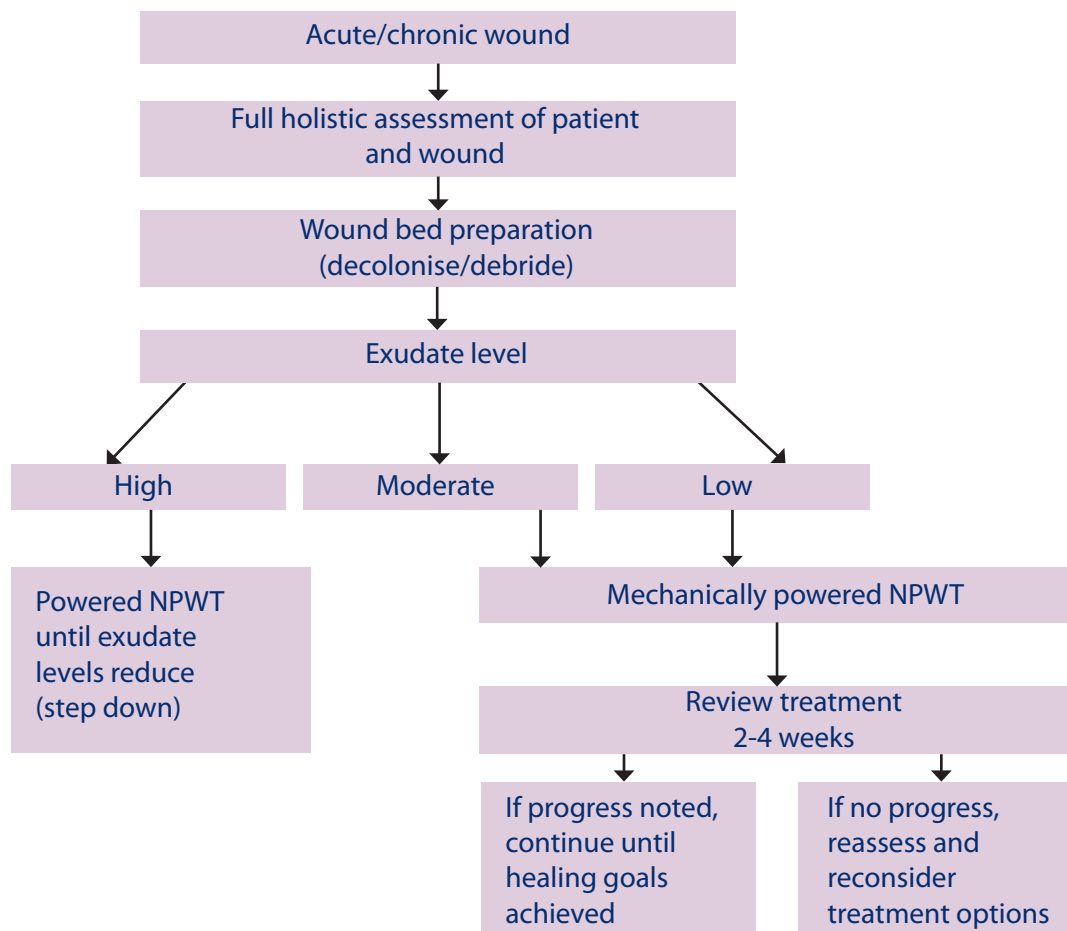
Acute/chronic wound

Full holistic assessment of patient and wound

Wound bed preparation (decolonise/debride)

Exudate level

High

Moderate

Low

Powered NPWT until exudate levels reduce (step down)

Mechanically powered NPWT

Review treatment 2-4 weeks

If progress noted, continue until healing goals achieved

If no progress, reassess and reconsider treatment options